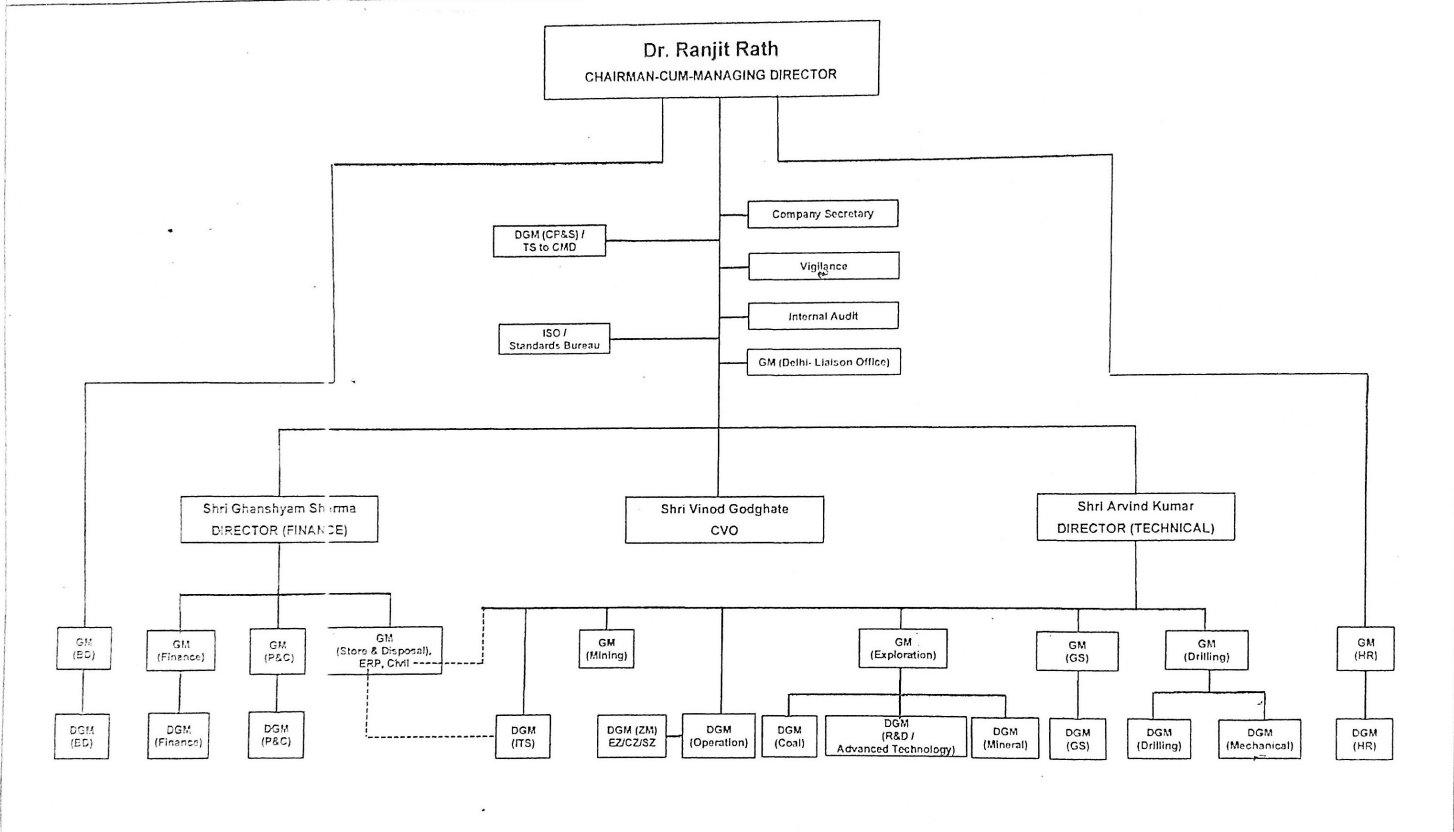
Dr. Ranjit Rath
CHAIRMAN-CUM-MANAGING DIRECTOR

Company Secretary

DGM (CP&S) / TS to CMD

Vigilance

Internal Audit

ISO / Standards Bureau

GM (Delhi- Liaison Office)

Shri Ghanshyam Sh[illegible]rma
DIRECTOR (FINAN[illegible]E)

Shri Vinod Godghate
CVO

Shri Arvind Kumar
DIRECTOR (TECHNICAL)

GM (BD)

GM (Finance)

GM (P&C)

GM (Store & Disposal), ERP, Civil

GM (Mining)

GM (Exploration)

GM (GS)

GM (Drilling)

GM (HR)

DGM (BD)

DGM (Finance)

DGM (P&C)

DGM (ITS)

DGM (ZM) EZ/CZ/SZ

DGM (Operation)

DGM (Coal)

DGM (R&D / Advanced Technology)

DGM (Mineral)

DGM (GS)

DGM (Drilling)

DGM (Mechanical)

DGM (HR)